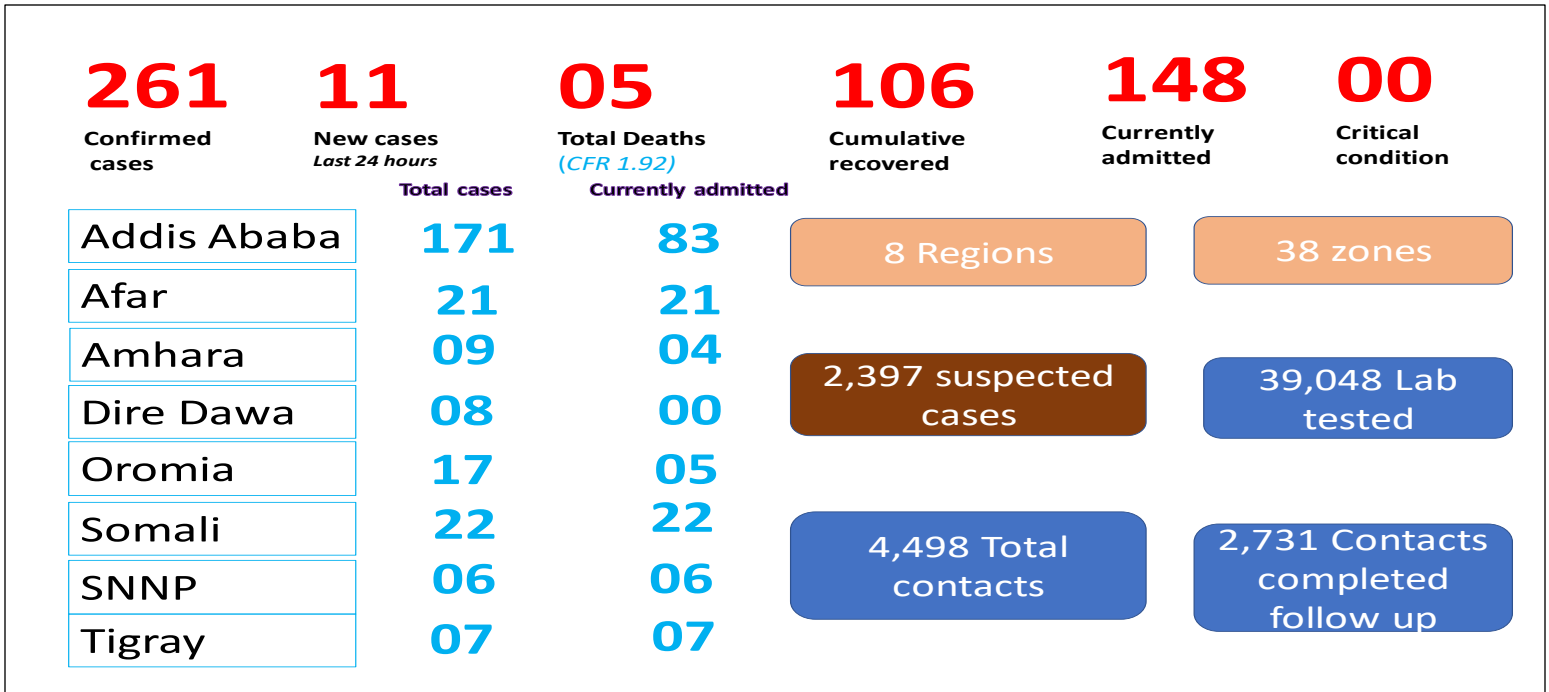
261
Confirmed cases

11
New cases
Last 24 hours

05
Total Deaths
(CFR 1.92)

106
Cumulative recovered

148
Currently admitted

00
Critical condition

| | Total cases | Currently admitted |
|---|---|---|
| Addis Ababa | 171 | 83 |
| Afar | 21 | 21 |
| Amhara | 09 | 04 |
| Dire Dawa | 08 | 00 |
| Oromia | 17 | 05 |
| Somali | 22 | 22 |
| SNNP | 06 | 06 |
| Tigray | 07 | 07 |

8 Regions

38 zones

2,397 suspected cases

39,048 Lab tested

4,498 Total contacts

2,731 Contacts completed follow up